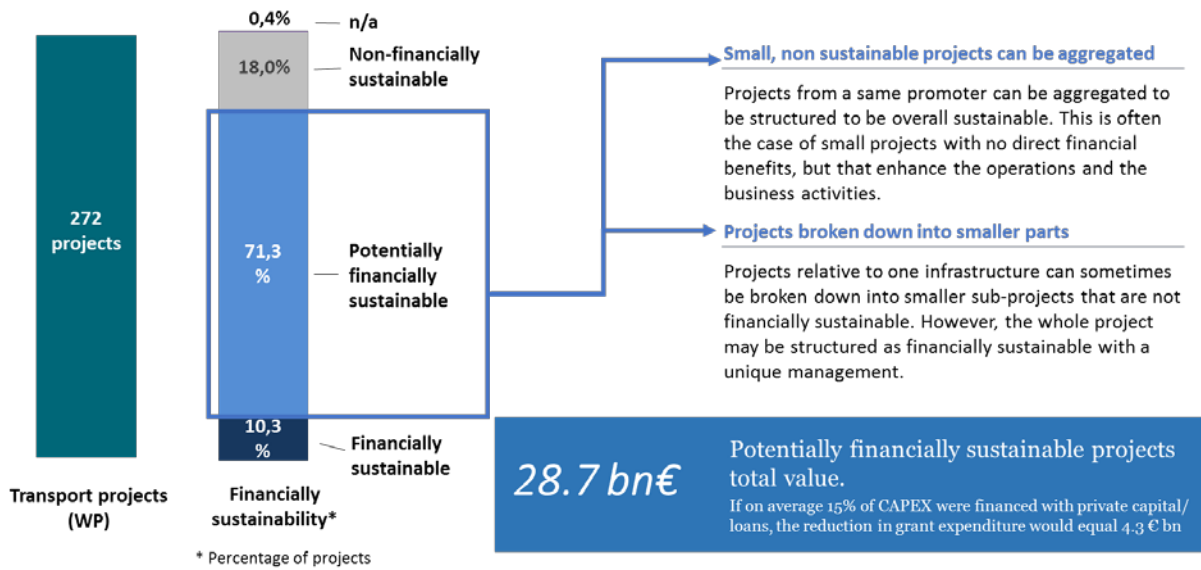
272 projects

Transport projects (WP)

0,4%
n/a

18,0%
Non-financially sustainable

71,3 %
Potentially financially sustainable

10,3 %
Financially sustainable

Financially sustainability*

* Percentage of projects

Small, non sustainable projects can be aggregated

Projects from a same promoter can be aggregated to be structured to be overall sustainable. This is often the case of small projects with no direct financial benefits, but that enhance the operations and the business activities.

Projects broken down into smaller parts

Projects relative to one infrastructure can sometimes be broken down into smaller sub-projects that are not financially sustainable. However, the whole project may be structured as financially sustainable with a unique management.

28.7 bn€

Potentially financially sustainable projects total value.

If on average 15% of CAPEX were financed with private capital/ loans, the reduction in grant expenditure would equal 4.3 € bn